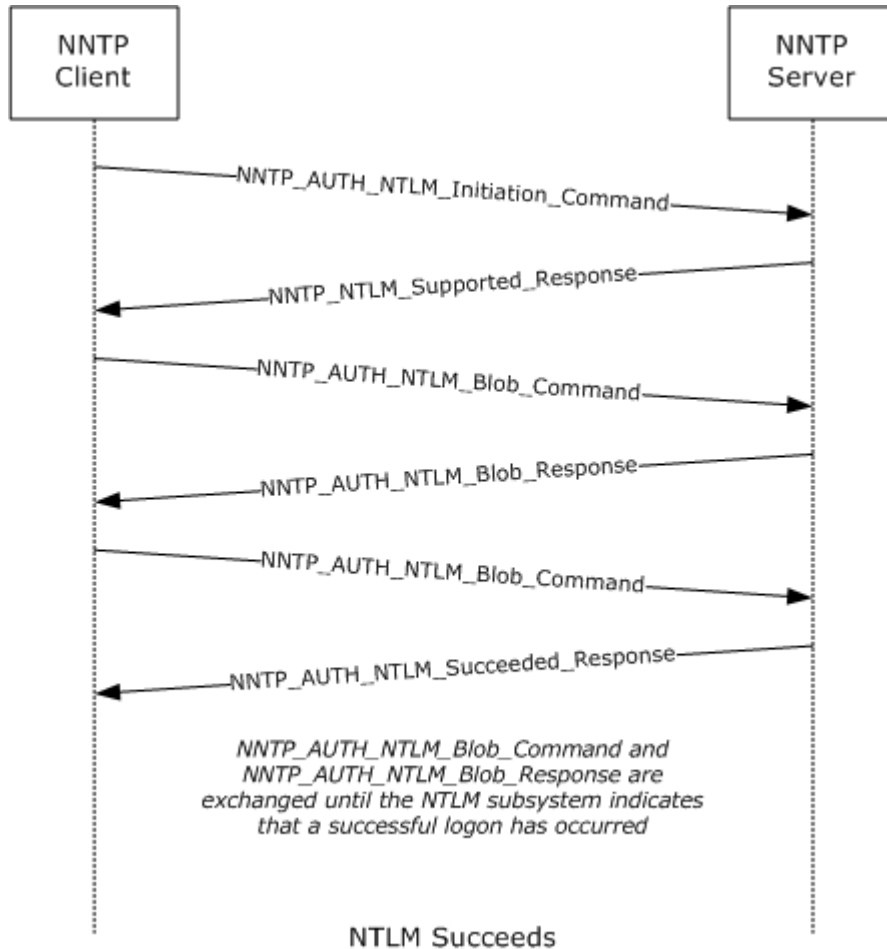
NNTP Client

NNTP Server

NNTP_AUTH_NTLM_Initiation_Command

NNTP_NTLM_Supported_Response

NNTP_AUTH_NTLM_Blob_Command

NNTP_AUTH_NTLM_Blob_Response

NNTP_AUTH_NTLM_Blob_Command

NNTP_AUTH_NTLM_Succeeded_Response

NNTP_AUTH_NTLM_Blob_Command and NNTP_AUTH_NTLM_Blob_Response are exchanged until the NTLM subsystem indicates that a successful logon has occurred

NTLM Succeeds